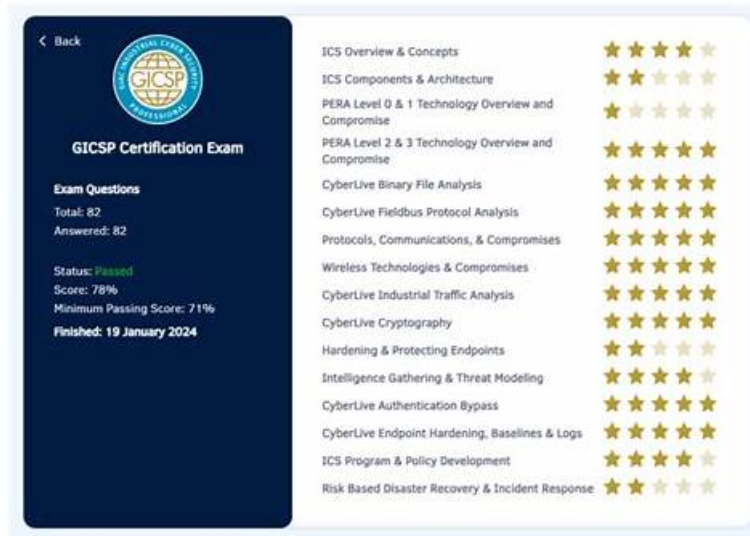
< Back

GIAC INDUSTRIAL CYBER SECURITY PROFESSIONAL
GICSP

GICSP Certification Exam

Exam Questions
Total: 82
Answered: 82

Status: Passed
Score: 78%
Minimum Passing Score: 71%
Finished: 19 January 2024

ICS Overview & Concepts
ICS Components & Architecture
PERA Level 0 & 1 Technology Overview and Compromise
PERA Level 2 & 3 Technology Overview and Compromise
CyberLive Binary File Analysis
CyberLive Fieldbus Protocol Analysis
Protocols, Communications, & Compromises
Wireless Technologies & Compromises
CyberLive Industrial Traffic Analysis
CyberLive Cryptography
Hardening & Protecting Endpoints
Intelligence Gathering & Threat Modeling
CyberLive Authentication Bypass
CyberLive Endpoint Hardening, Baselines & Logs
ICS Program & Policy Development
Risk Based Disaster Recovery & Incident Response